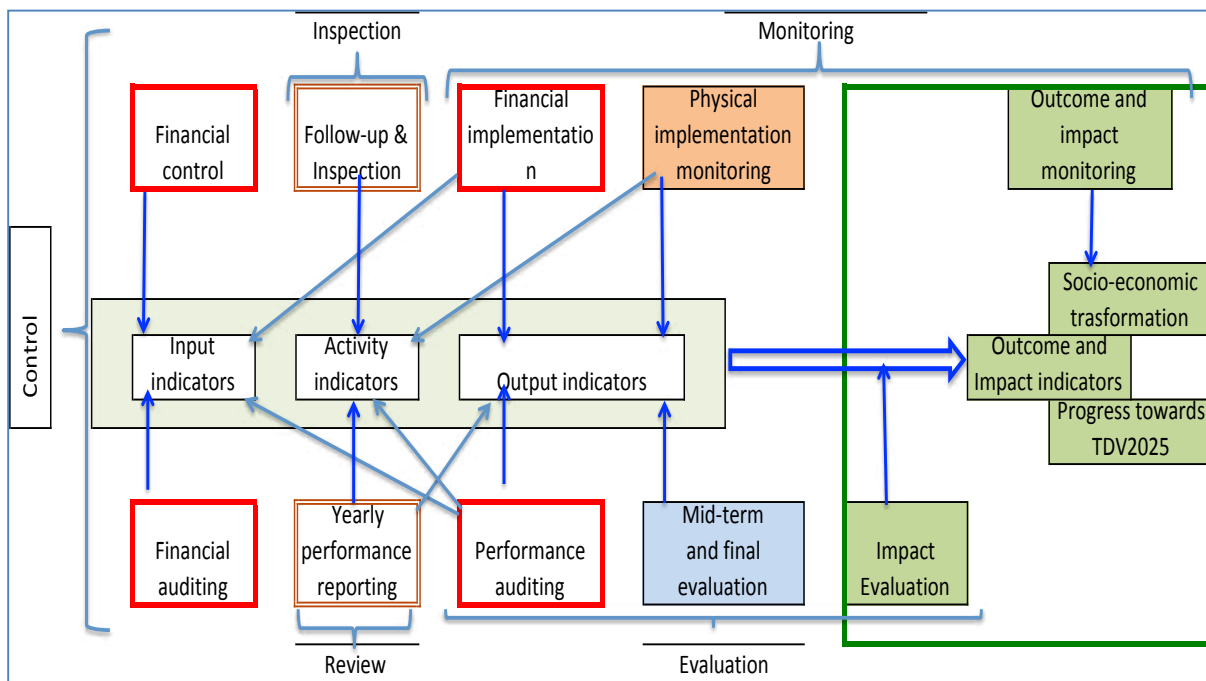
Inspection

Monitoring

Control

Financial control

Follow-up & Inspection

Financial implementation

Physical implementation monitoring

Outcome and impact monitoring

Socio-economic trasformation

Input indicators

Activity indicators

Output indicators

Outcome and Impact indicators

Progress towards TDV2025

Financial auditing

Yearly performance reporting

Performance auditing

Mid-term and final evaluation

Impact Evaluation

Review

Evaluation